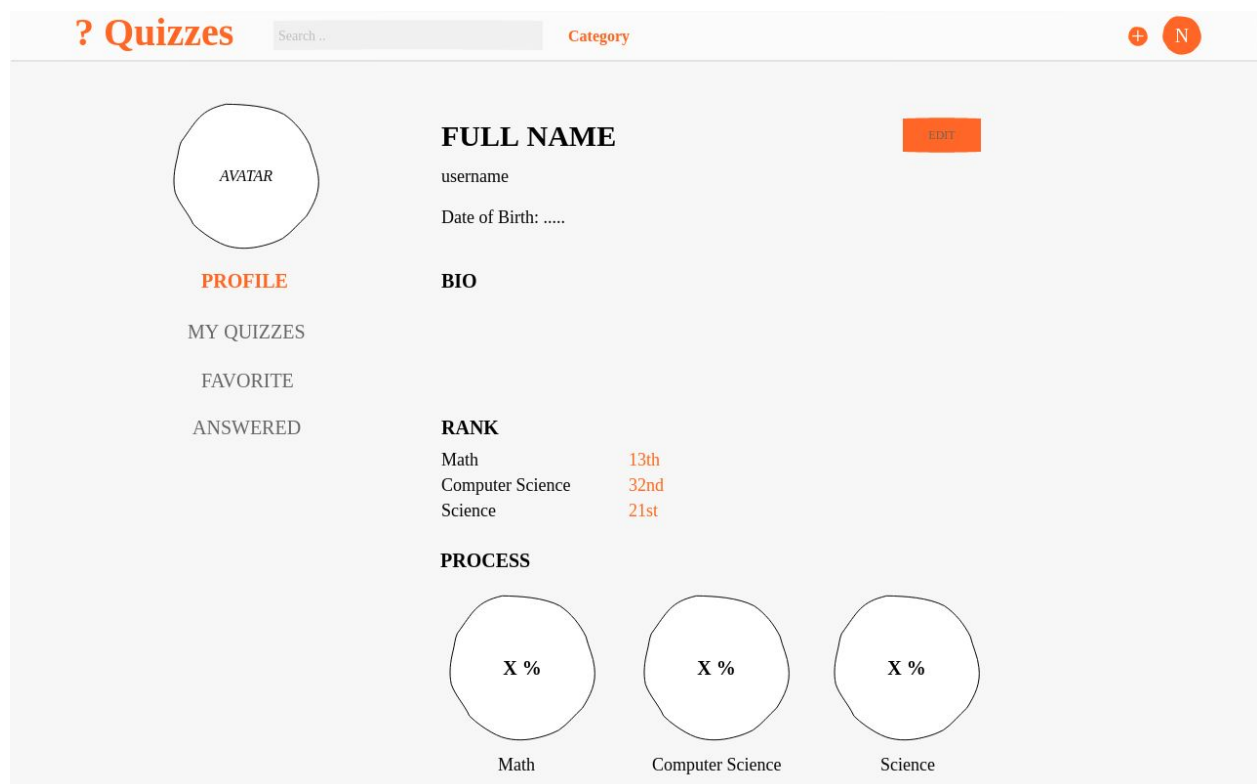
? Quizzes

Search ..

Category

N

AVATAR

PROFILE

MY QUIZZES

FAVORITE

ANSWERED

FULL NAME

EDIT

username

Date of Birth: .....

BIO

RANK

| Math | 13th |
|---|---|
| Computer Science | 32nd |
| Science | 21st |

PROCESS

X %

X %

X %

Math

Computer Science

Science